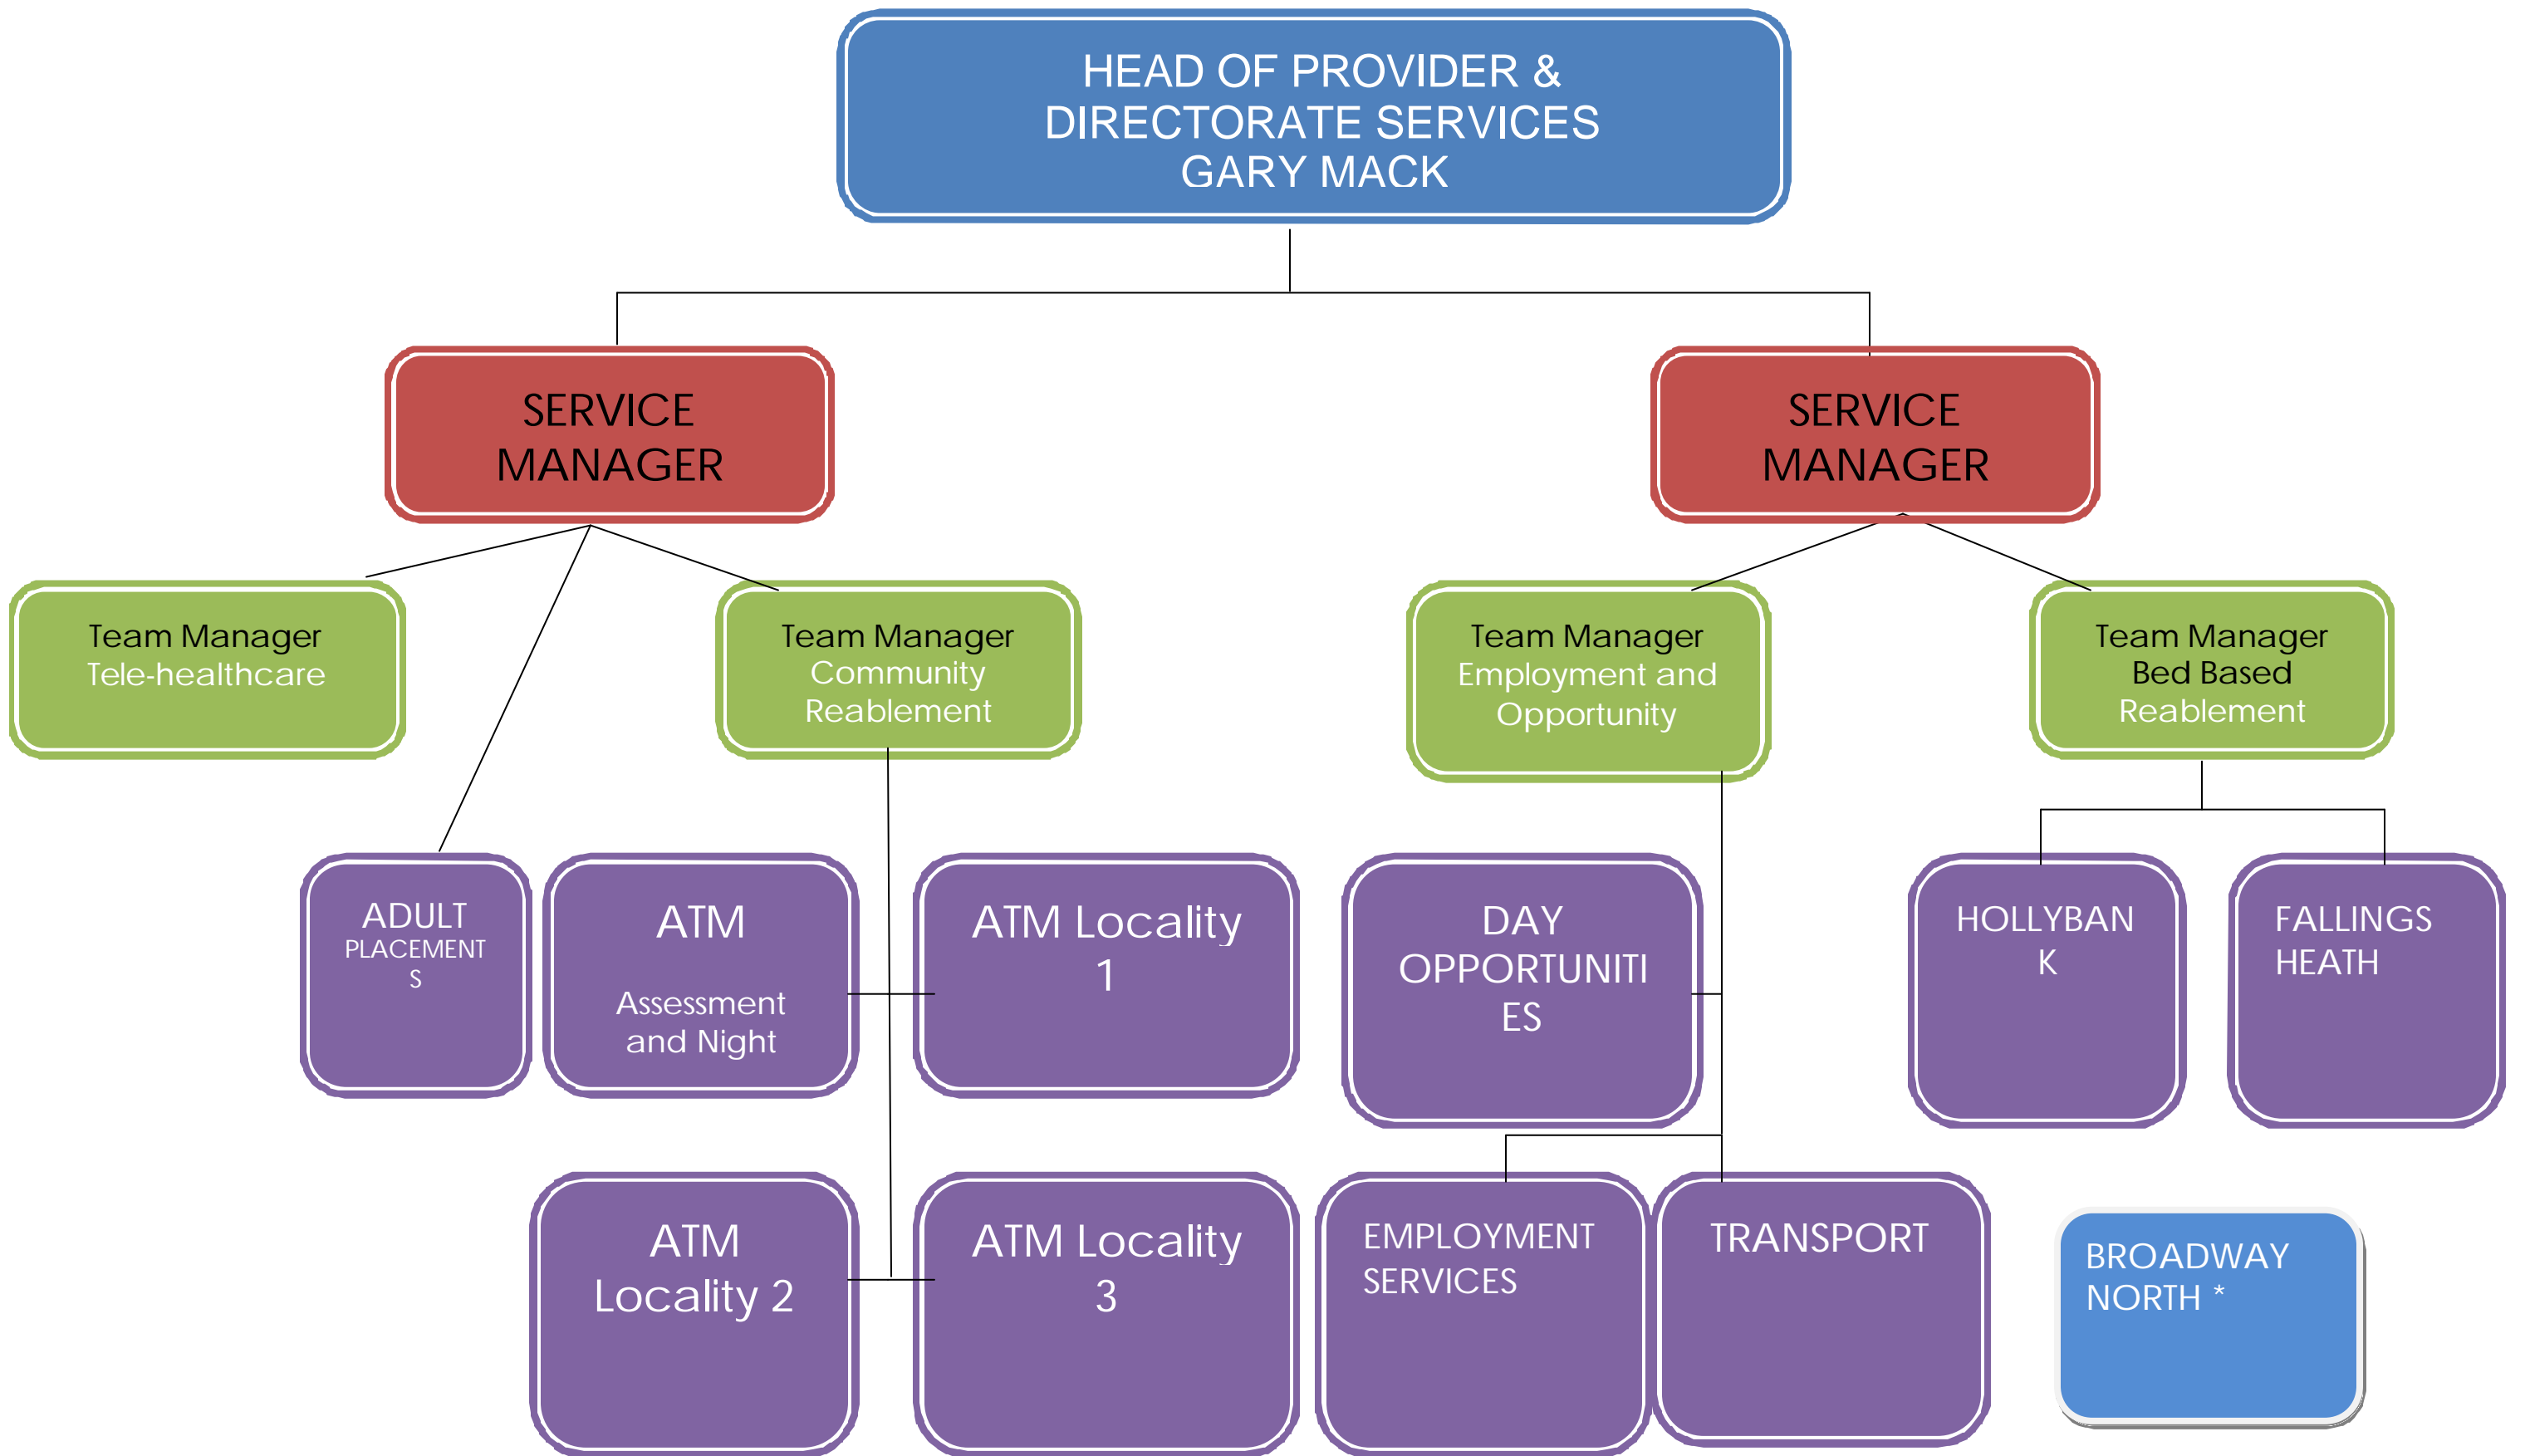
HEAD OF PROVIDER & DIRECTORATE SERVICES
GARY MACK

SERVICE MANAGER

SERVICE MANAGER

Team Manager
Tele-healthcare

Team Manager
Community Reablement

Team Manager
Employment and Opportunity

Team Manager
Bed Based Reablement

ADULT PLACEMENTS

ATM

Assessment and Night

ATM Locality 1

DAY OPPORTUNITIES

HOLLYBANK

FALLINGS HEATH

ATM Locality 2

ATM Locality 3

EMPLOYMENT SERVICES

TRANSPORT

BROADWAY NORTH *